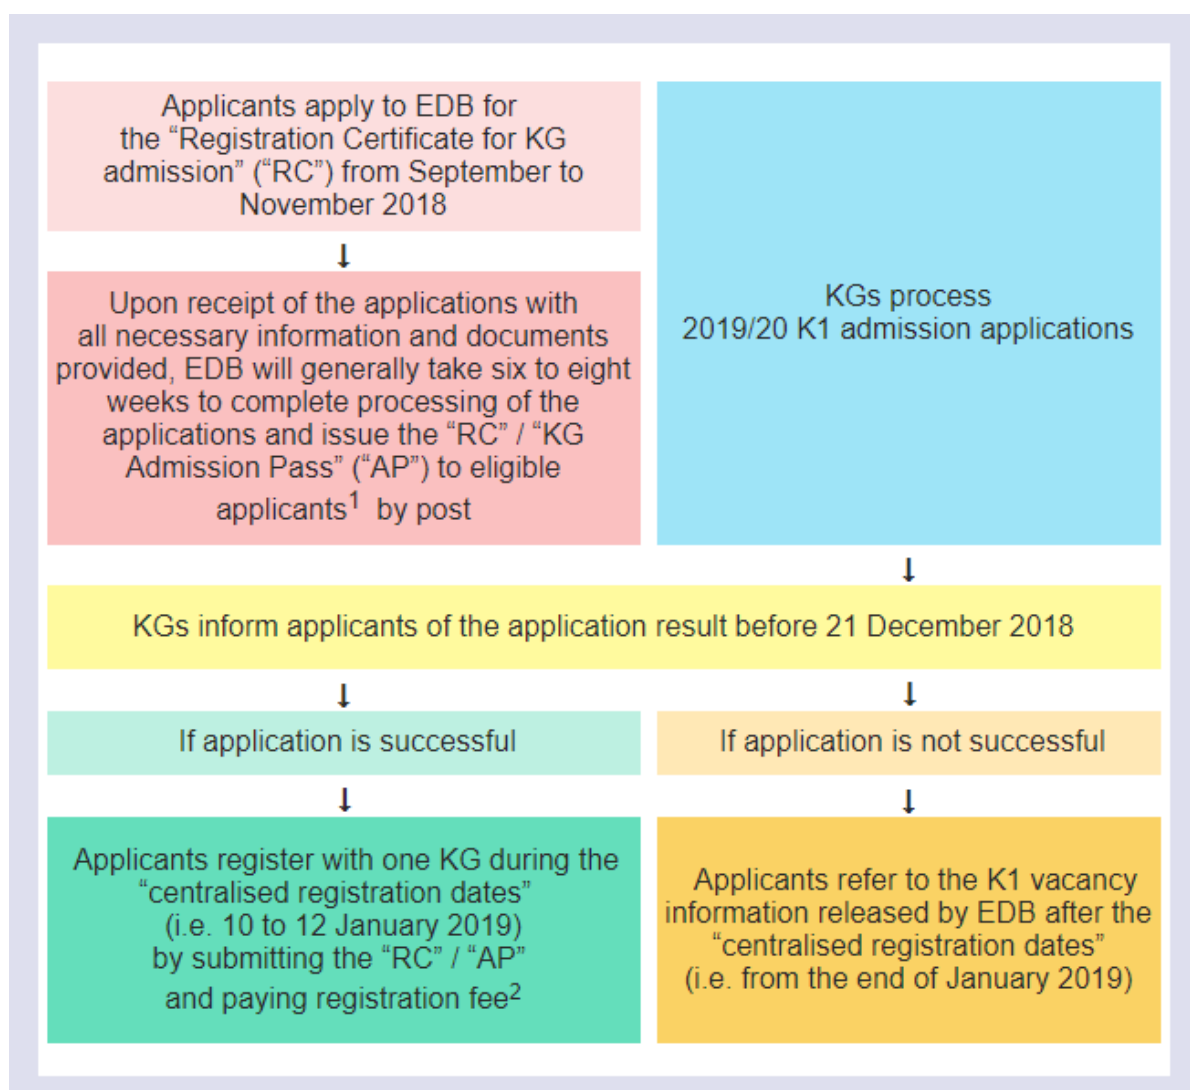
Applicants apply to EDB for the “Registration Certificate for KG admission” (“RC”) from September to November 2018

↓

Upon receipt of the applications with all necessary information and documents provided, EDB will generally take six to eight weeks to complete processing of the applications and issue the “RC” / “KG Admission Pass” (“AP”) to eligible applicants$^1$ by post

KGs process 2019/20 K1 admission applications

↓

KGs inform applicants of the application result before 21 December 2018

↓

If application is successful

↓

Applicants register with one KG during the “centralised registration dates” (i.e. 10 to 12 January 2019) by submitting the “RC” / “AP” and paying registration fee$^2$

↓

If application is not successful

↓

Applicants refer to the K1 vacancy information released by EDB after the “centralised registration dates” (i.e. from the end of January 2019)